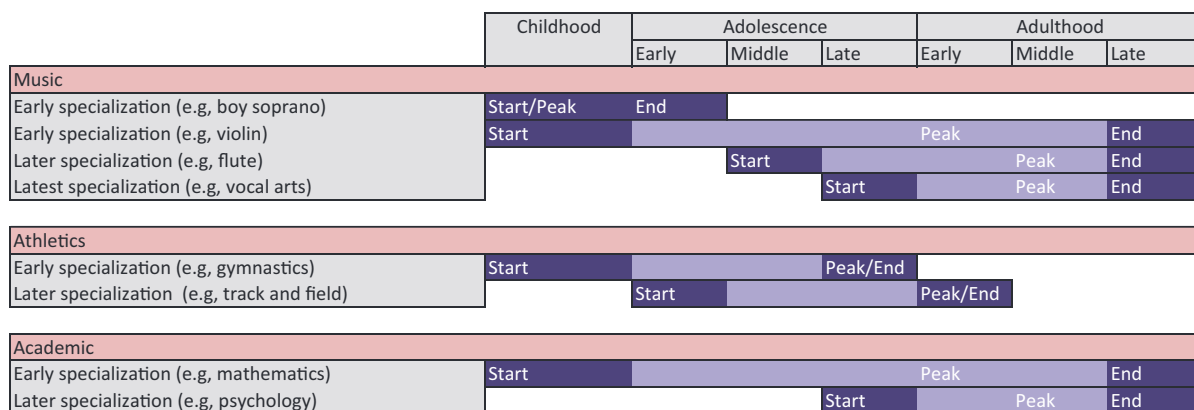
|  | Childhood | Adolescence |  |  | Adulthood |  |  |
|---|---|---|---|---|---|---|---|
|  |  | Early | Middle | Late | Early | Middle | Late |
| Music |  |  |  |  |  |  |  |
| Early specialization (e.g, boy soprano) | Start/Peak | End |  |  |  |  |  |
| Early specialization (e.g, violin) | Start |  |  |  | Peak |  | End |
| Later specialization (e.g, flute) |  |  | Start |  |  | Peak | End |
| Latest specialization (e.g, vocal arts) |  |  |  | Start |  | Peak | End |
| Athletics |  |  |  |  |  |  |  |
| Early specialization (e.g, gymnastics) | Start |  |  | Peak/End |  |  |  |
| Later specialization (e.g, track and field) |  | Start |  |  | Peak/End |  |  |
| Academic |  |  |  |  |  |  |  |
| Early specialization (e.g, mathematics) | Start |  |  |  | Peak |  | End |
| Later specialization (e.g, psychology) |  |  |  | Start |  | Peak | End |